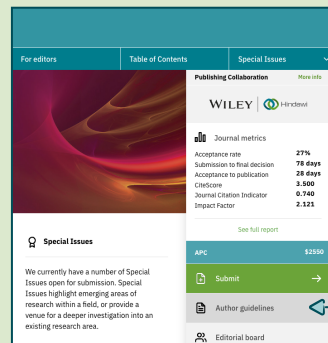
For editors

Table of Contents

Special Issues

Publishing Collaboration

More info

WILEY | Hindawi

Journal metrics

| | |
|---|---|
| Acceptance rate | 27% |
| Submission to final decision | 78 days |
| Acceptance to publication | 28 days |
| CiteScore | 3.500 |
| Journal Citation Indicator | 0.740 |
| Impact Factor | 2.121 |

See full report

Special Issues

We currently have a number of Special Issues open for submission. Special Issues highlight emerging areas of research within a field, or provide a venue for a deeper investigation into an existing research area.

APC

$2550

Submit

Author guidelines

Editorial board